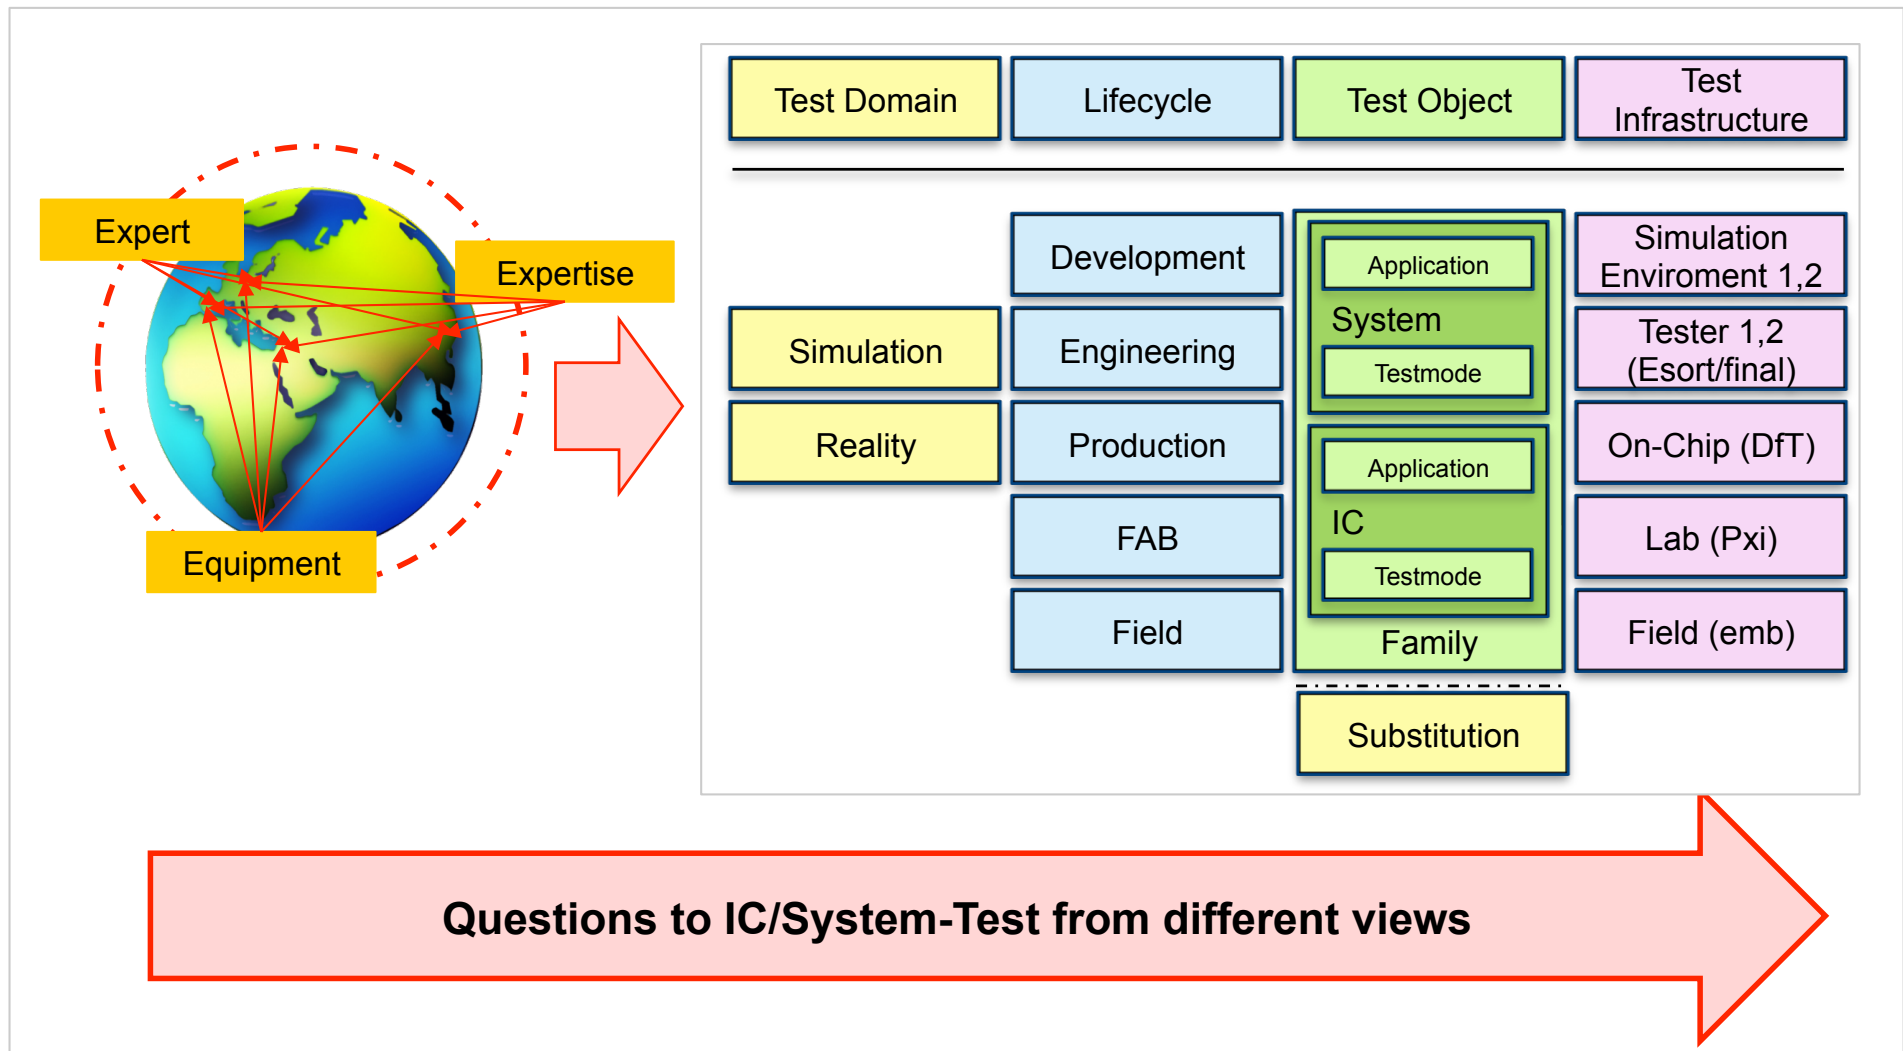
Expert

Expertise

Equipment

| Test Domain | Lifecycle | Test Object | Test Infrastructure |
|---|---|---|---|
| | Development | | Simulation Enviroment 1,2 |
| Simulation | Engineering | | Tester 1,2 (Esort/final) |
| Reality | Production | | On-Chip (DfT) |
| | FAB | | Lab (Pxi) |
| | Field | | Field (emb) |

Application

System

Testmode

Application

IC

Testmode

Family

Substitution

Questions to IC/System-Test from different views